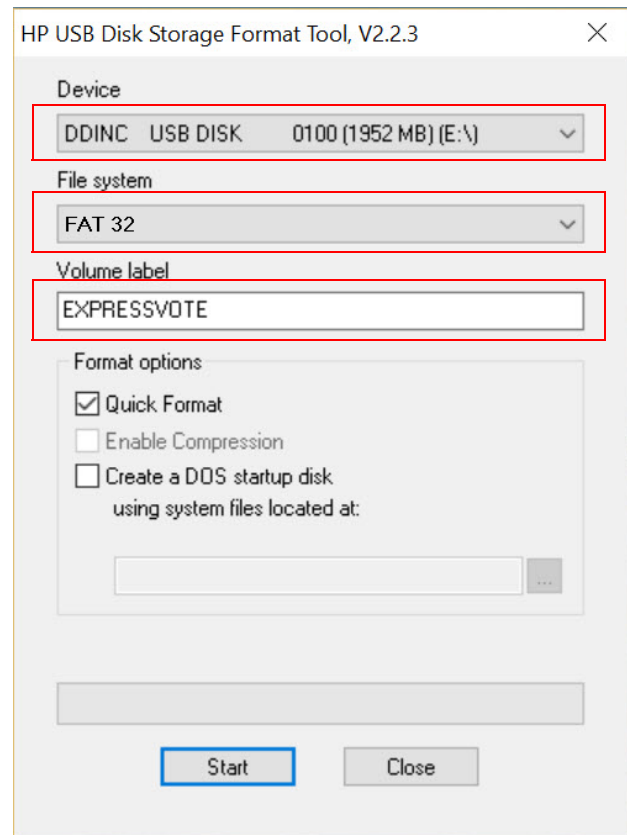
HP USB Disk Storage Format Tool, V2.2.3

Device

DDINC USB DISK 0100 (1952 MB) (E:\)

File system

FAT 32

Volume label

EXPRESSVOTE

Format options

Quick Format

Enable Compression

Create a DOS startup disk using system files located at:

...

Start

Close